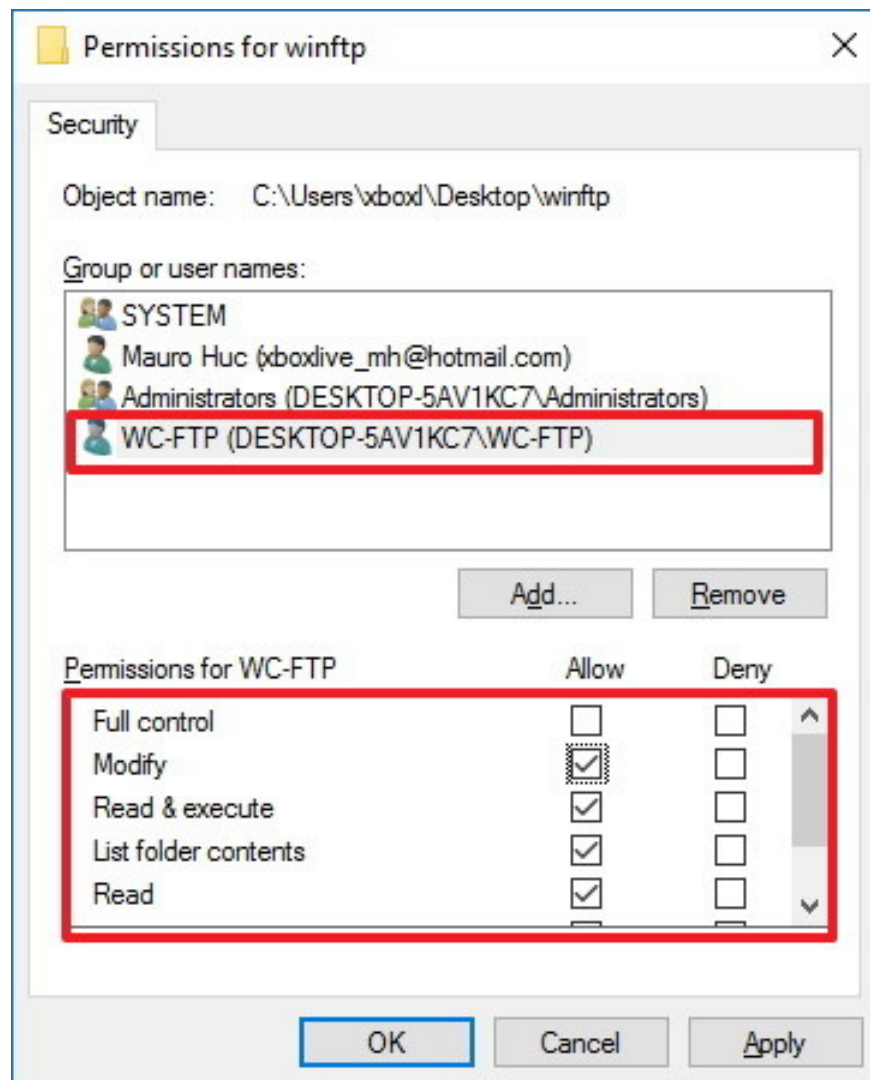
Permissions for winftp

Security

Object name: C:\Users\xboxl\Desktop\winftp

Group or user names:

SYSTEM
Mauro Huc (xboxlive_mh@hotmail.com)
Administrators (DESKTOP-5AV1KC7\Administrators)
WC-FTP (DESKTOP-5AV1KC7\WC-FTP)

Add...
Remove

| Permissions for WC-FTP | Allow | Deny |
|---|---|---|
| Full control | ☐ | ☐ |
| Modify | ☑ | ☐ |
| Read & execute | ☑ | ☐ |
| List folder contents | ☑ | ☐ |
| Read | ☑ | ☐ |

OK
Cancel
Apply